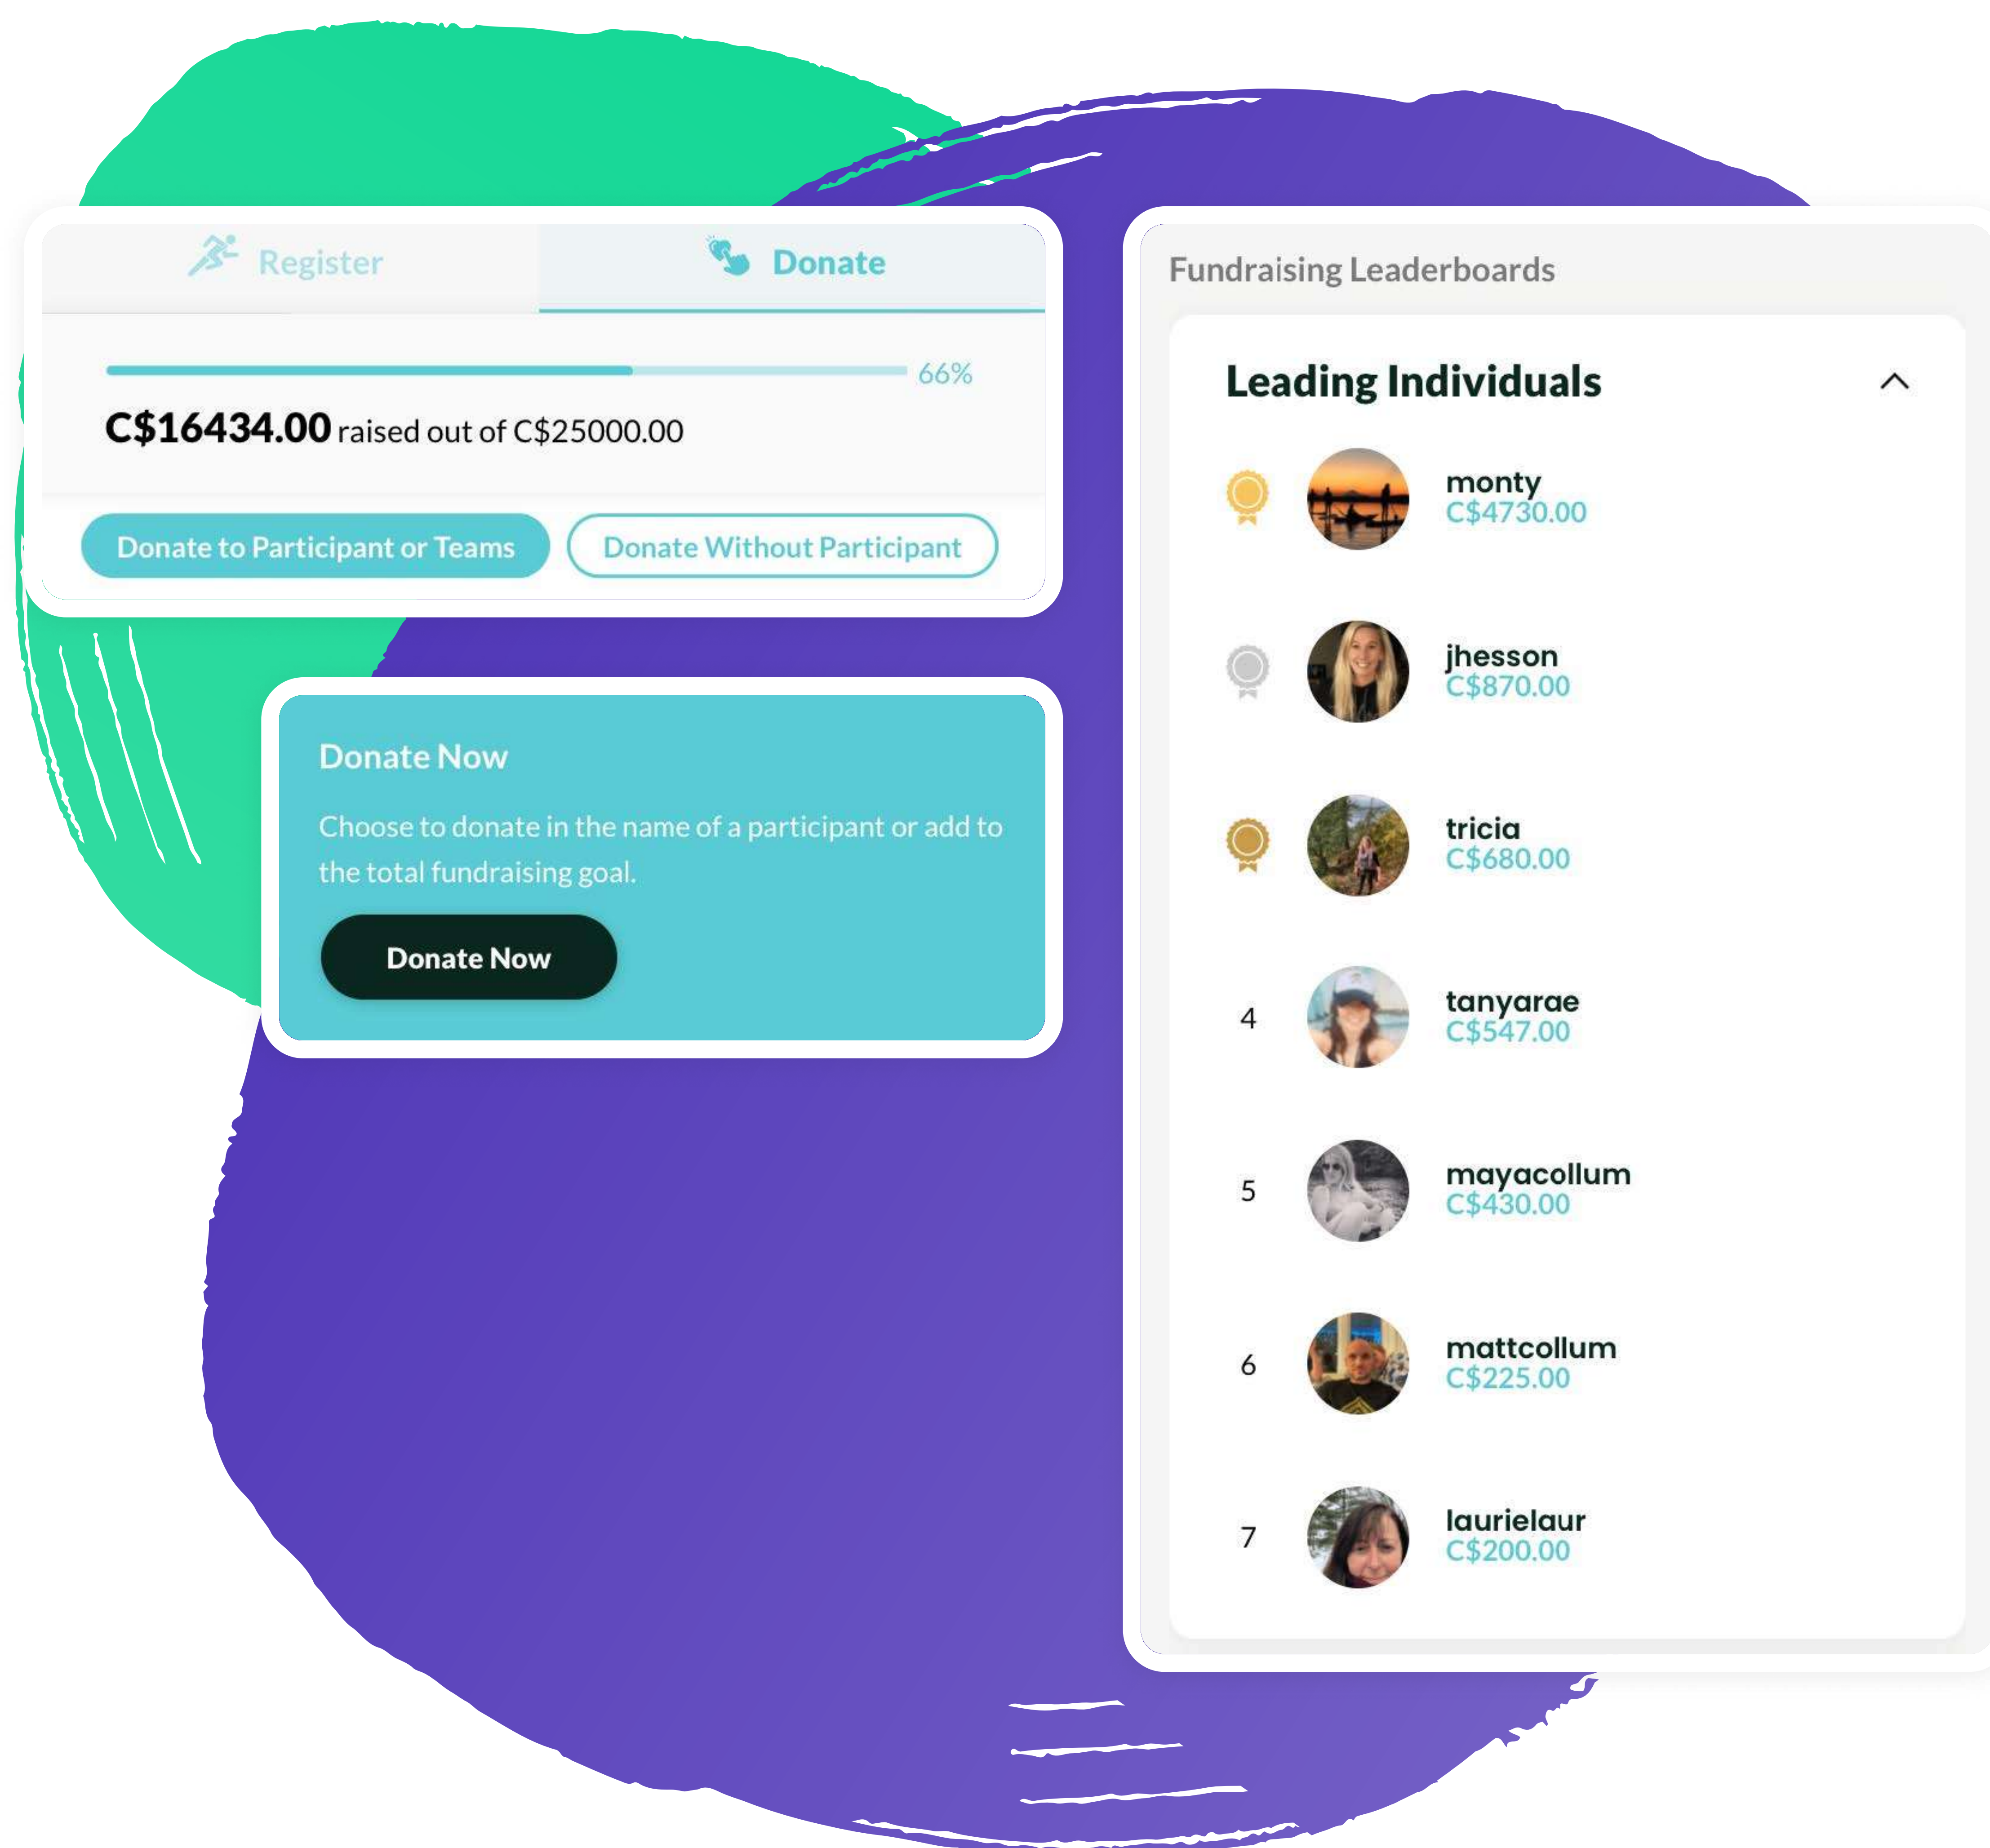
Register

Donate

66%

C$16434.00 raised out of C$25000.00

Donate to Participant or Teams

Donate Without Participant

Donate Now

Choose to donate in the name of a participant or add to the total fundraising goal.

Donate Now

Fundraising Leaderboards

Leading Individuals

monty
C$4730.00

jhesson
C$870.00

tricia
C$680.00

4
tanyarae
C$547.00

5
mayacollum
C$430.00

6
mattcollum
C$225.00

7
laurielaur
C$200.00